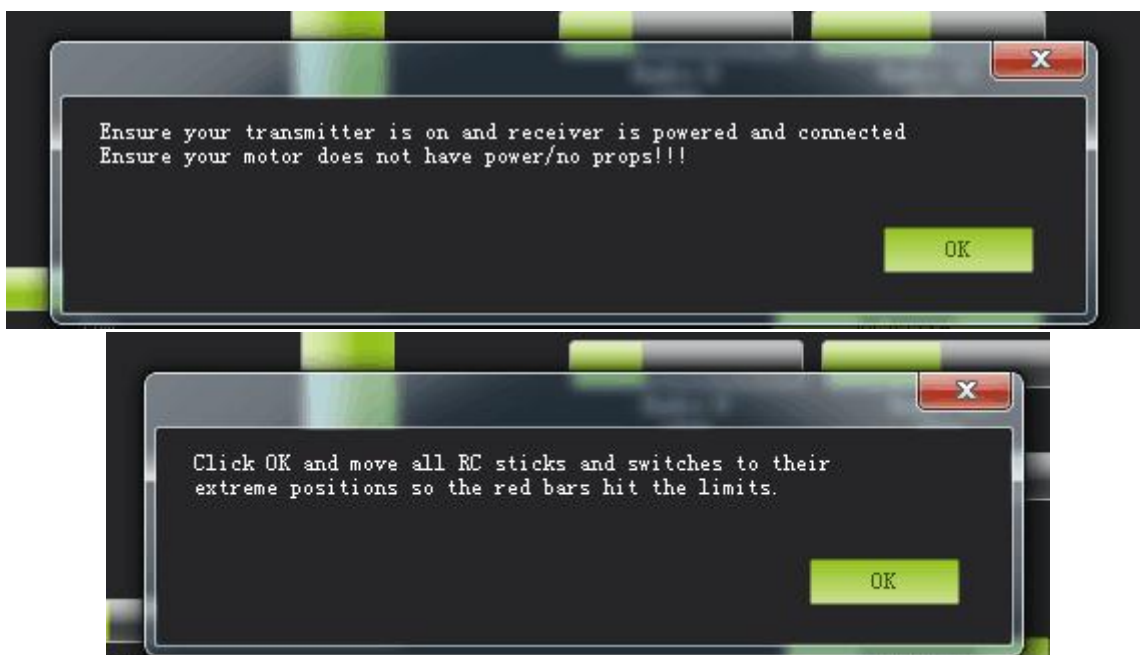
Ensure your transmitter is on and receiver is powered and connected
Ensure your motor does not have power/no props!!!

OK

Click OK and move all RC sticks and switches to their extreme positions so the red bars hit the limits.

OK